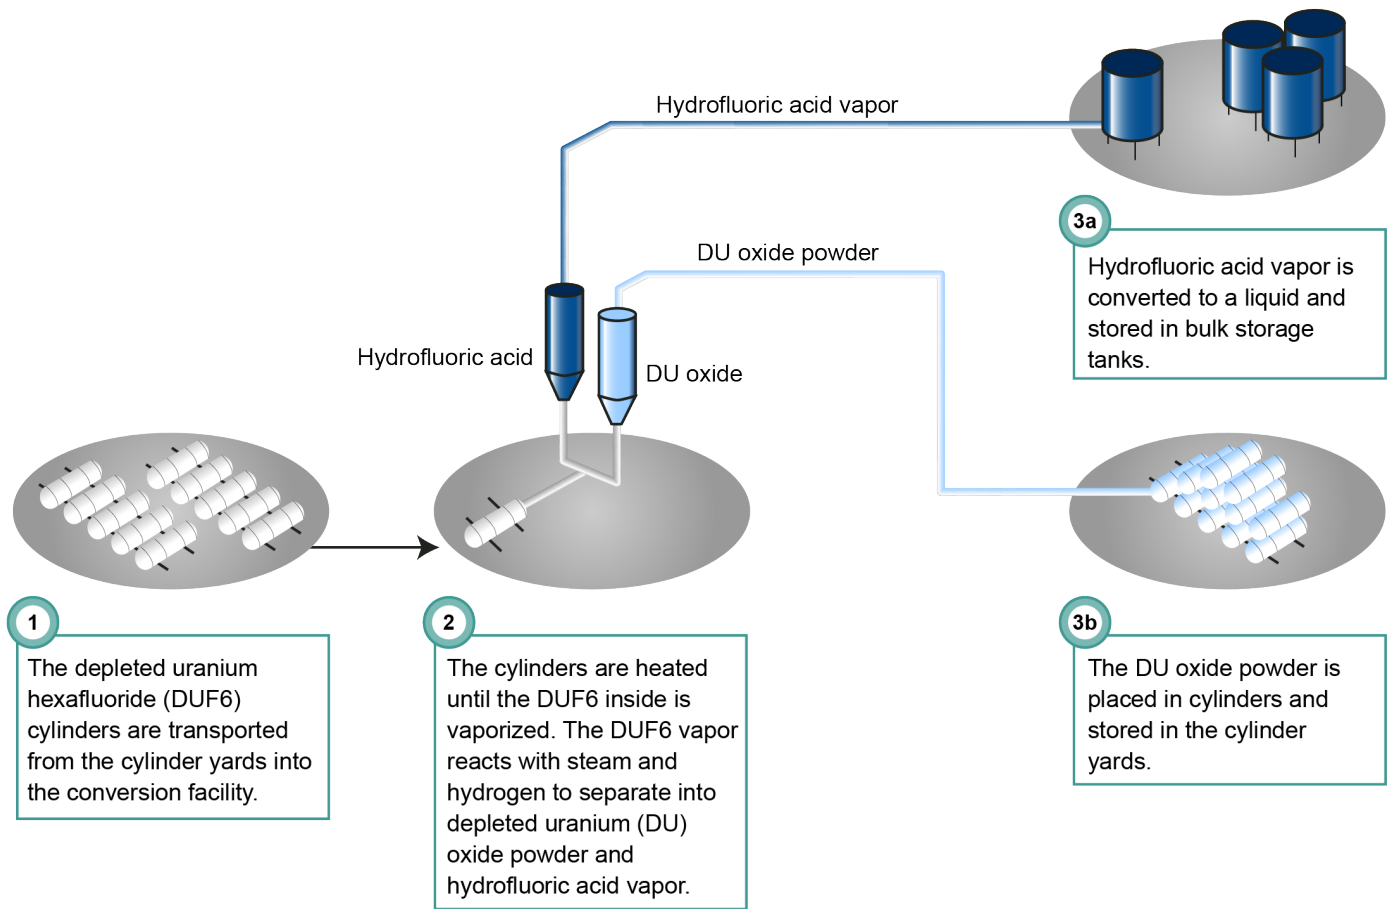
Hydrofluoric acid vapor

3a

Hydrofluoric acid vapor is converted to a liquid and stored in bulk storage tanks.

DU oxide powder

Hydrofluoric acid

DU oxide

1

The depleted uranium hexafluoride (DUF6) cylinders are transported from the cylinder yards into the conversion facility.

2

The cylinders are heated until the DUF6 inside is vaporized. The DUF6 vapor reacts with steam and hydrogen to separate into depleted uranium (DU) oxide powder and hydrofluoric acid vapor.

3b

The DU oxide powder is placed in cylinders and stored in the cylinder yards.